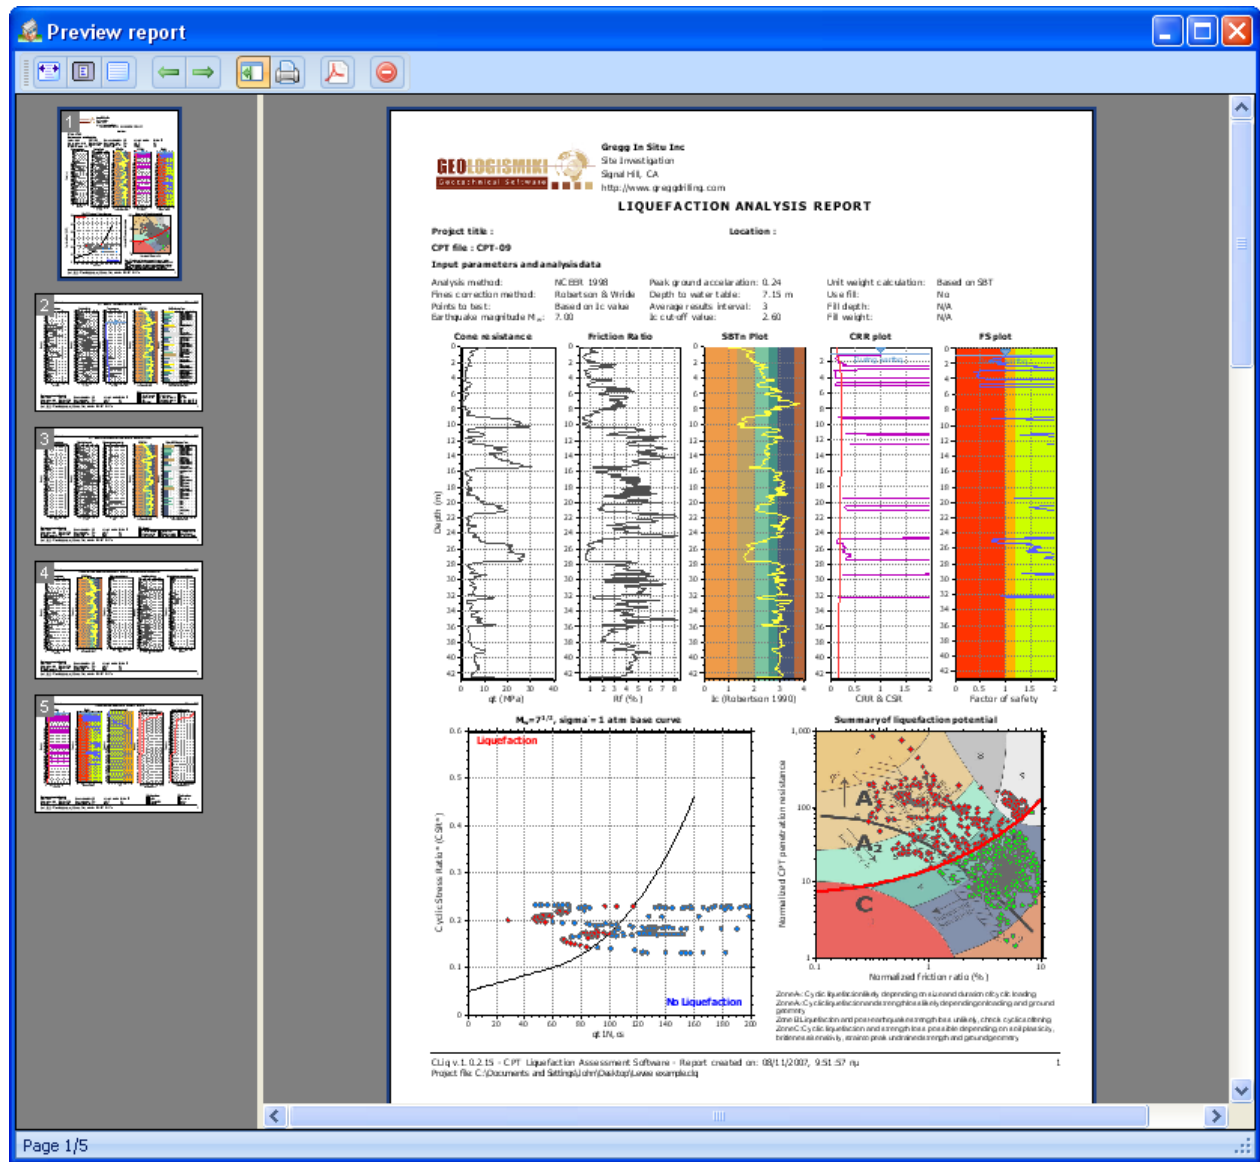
Preview report

1
2
3
4
5

GEOLOGISMIKI
Geotechnical Software

Gregg In Situ Inc
Site Investigation
Signal Hill, CA
http://www.greggdrilling.com

LIQUEFACTION ANALYSIS REPORT

Project title :
Location :

CPT file : CPT-09

Input parameters and analysis data

Analysis method: NCEER 1998
Fines correction method: Robertson & Wride
Points to test: Based on Ic value
Earthquake magnitude $M_w$: 7.00
Peak ground acceleration: 0.24
Depth to water table: 7.15 m
Average results interval: 3
Ic cut-off value: 2.60
Unit weight calculation: Based on SBT
Use fill: No
Fill depth: N/A
Fill weight: N/A

Cone resistance
Friction Ratio
SBTn Plot
CRR plot
FS plot

Depth (m)
qt (MPa)
Rf (%)
Ic (Robertson 1990)
CRR & CSR
Factor of safety

$M_w=7^{1/2}$, sigma' = 1 atm base curve
Liquefaction
No Liquefaction
Cyclic Stress Ratio* (CSR*)
qt 1N, cs

Summary of liquefaction potential
Normalized CPT penetration resistance
Normalized friction ratio (%)
A
A2
C

Zone A: Cyclic liquefaction likely depending on size and duration of cyclic loading
Zone A: Cyclic liquefaction and strength loss likely depending on loading and ground geometry
Zone B: Liquefaction and post-earthquake strength loss unlikely, check cyclic softening
Zone C: Cyclic liquefaction and strength loss possible depending on soil plasticity, brittleness/sensitivity, strain to peak undrained strength and ground geometry

CLiq v.1.0.2.15 - CPT Liquefaction Assessment Software - Report created on: 08/11/2007, 9:51:57 πμ
Project file: C:\Documents and Settings\John\Desktop\Liwas example.clq
1

Page 1/5